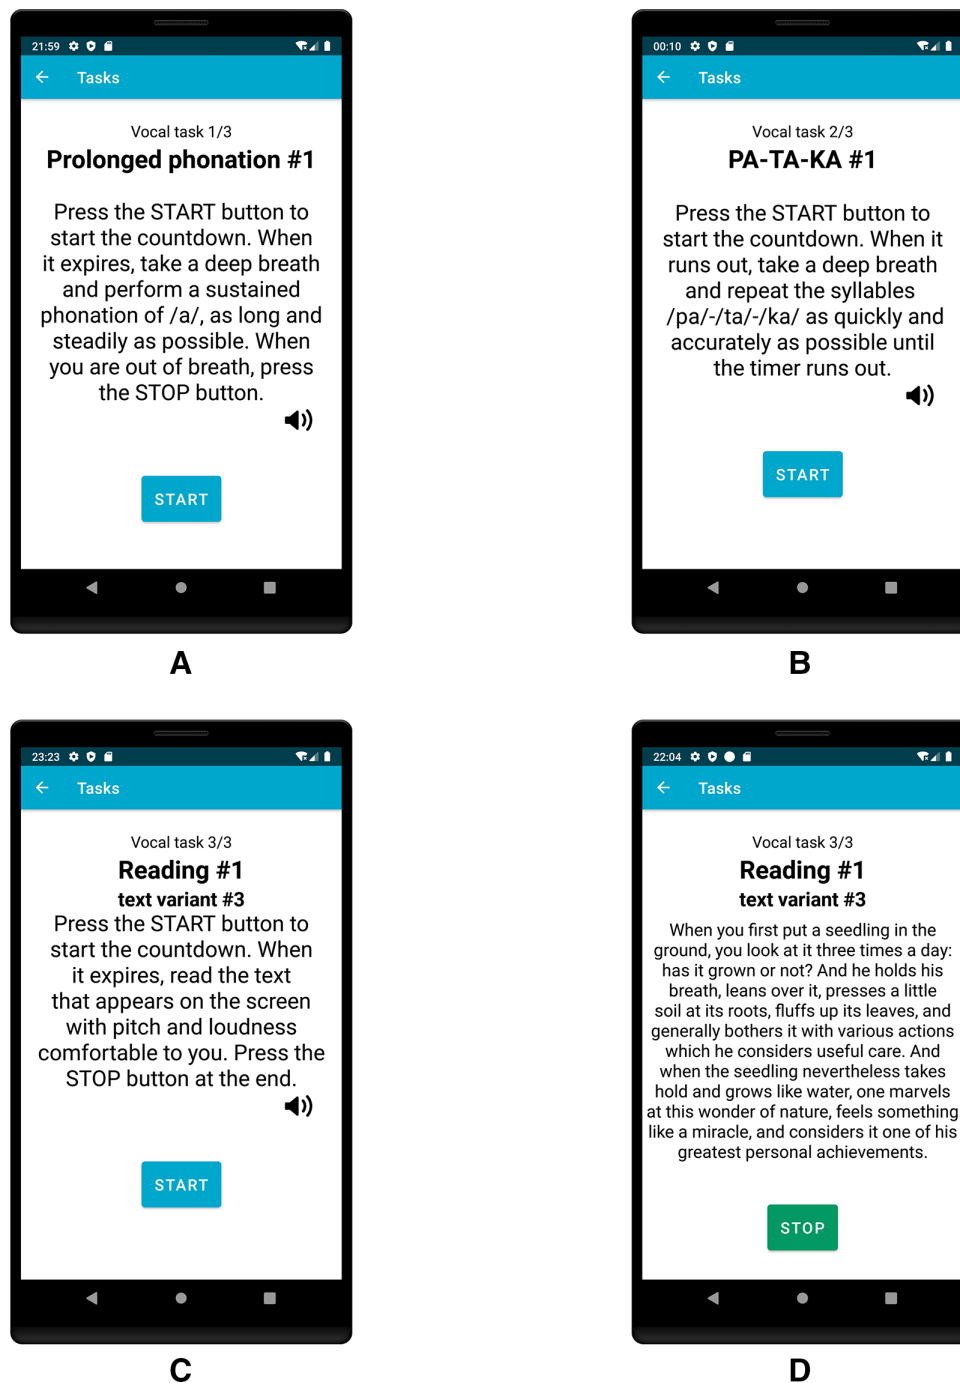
21:59

Tasks

Vocal task 1/3

Prolonged phonation #1

Press the START button to start the countdown. When it expires, take a deep breath and perform a sustained phonation of /a/, as long and steadily as possible. When you are out of breath, press the STOP button.

START

A

00:10

Tasks

Vocal task 2/3

PA-TA-KA #1

Press the START button to start the countdown. When it runs out, take a deep breath and repeat the syllables /pa/-/ta/-/ka/ as quickly and accurately as possible until the timer runs out.

START

B

23:23

Tasks

Vocal task 3/3

Reading #1

text variant #3

Press the START button to start the countdown. When it expires, read the text that appears on the screen with pitch and loudness comfortable to you. Press the STOP button at the end.

START

C

22:04

Tasks

Vocal task 3/3

Reading #1

text variant #3

When you first put a seedling in the ground, you look at it three times a day: has it grown or not? And he holds his breath, leans over it, presses a little soil at its roots, fluffs up its leaves, and generally bothers it with various actions which he considers useful care. And when the seedling nevertheless takes hold and grows like water, one marvels at this wonder of nature, feels something like a miracle, and considers it one of his greatest personal achievements.

STOP

D